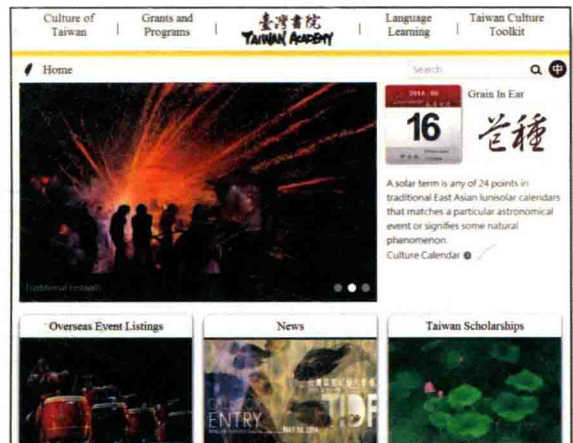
Culture of Taiwan | Grants and Programs | 臺灣書院 TAIWAN ACADEMY | Language Learning | Taiwan Culture Toolkit

Home

Search

中

2014 · 06

16

Grain In Ear

芒種

A solar term is any of 24 points in traditional East Asian lunisolar calendars that matches a particular astronomical event or signifies some natural phenomenon.

Culture Calendar

Traditional Festivals

Overseas Event Listings

News

Taiwan Scholarships

ENTRY

TIDF